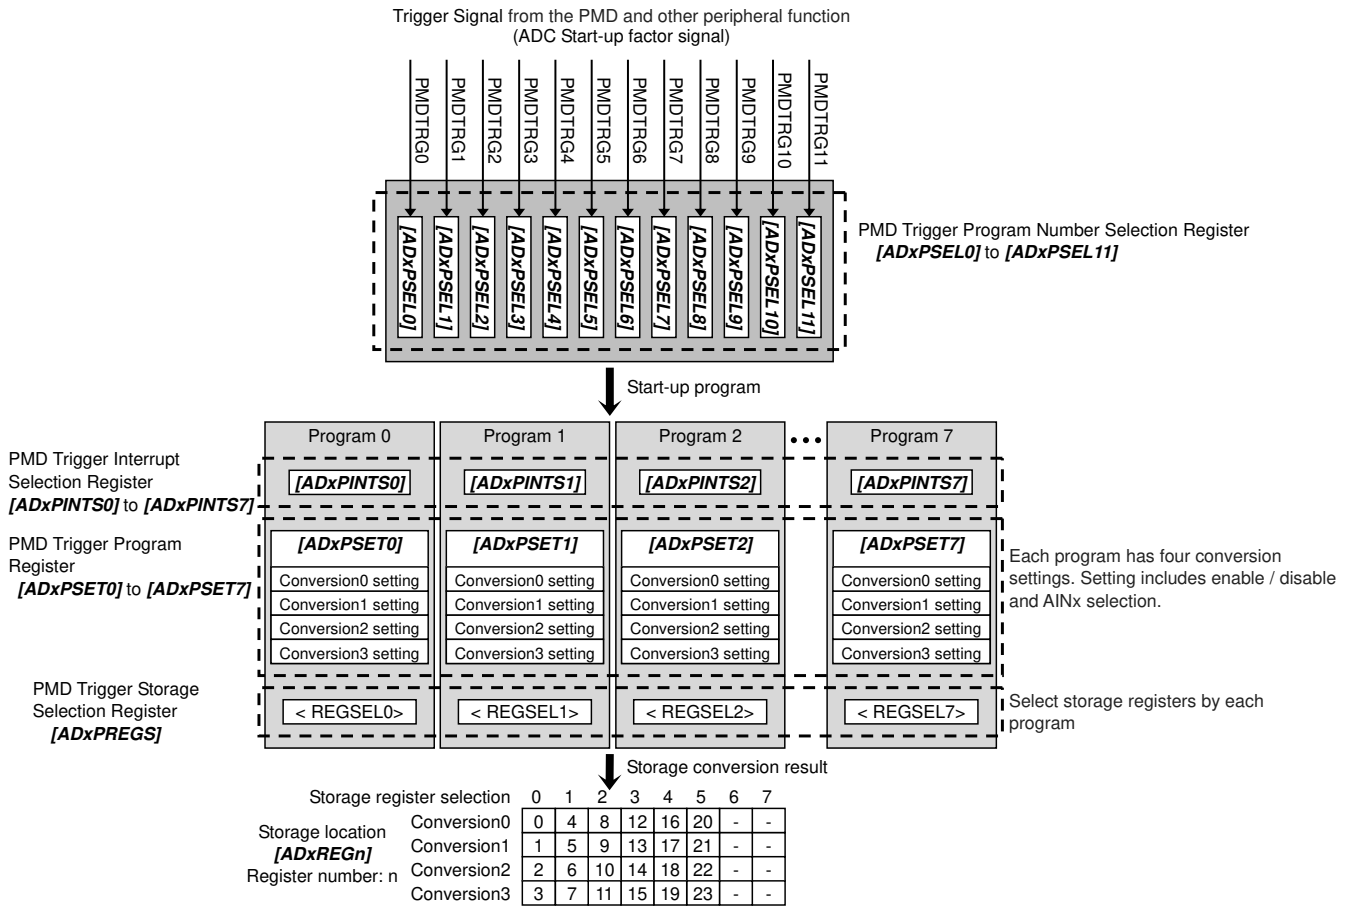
Trigger Signal from the PMD and other peripheral function
(ADC Start-up factor signal)

PMDTRG0 PMDTRG1 PMDTRG2 PMDTRG3 PMDTRG4 PMDTRG5 PMDTRG6 PMDTRG7 PMDTRG8 PMDTRG9 PMDTRG10 PMDTRG11

[ADxPSEL0] [ADxPSEL1] [ADxPSEL2] [ADxPSEL3] [ADxPSEL4] [ADxPSEL5] [ADxPSEL6] [ADxPSEL7] [ADxPSEL8] [ADxPSEL9] [ADxPSEL10] [ADxPSEL11]

PMD Trigger Program Number Selection Register
[ADxPSEL0] to [ADxPSEL11]

Start-up program

Program 0 Program 1 Program 2 ••• Program 7

PMD Trigger Interrupt Selection Register
[ADxPINTS0] to [ADxPINTS7]

[ADxPINTS0] [ADxPINTS1] [ADxPINTS2] [ADxPINTS7]

PMD Trigger Program Register
[ADxPSET0] to [ADxPSET7]

[ADxPSET0] [ADxPSET1] [ADxPSET2] [ADxPSET7]

Conversion0 setting
Conversion1 setting
Conversion2 setting
Conversion3 setting

Conversion0 setting
Conversion1 setting
Conversion2 setting
Conversion3 setting

Conversion0 setting
Conversion1 setting
Conversion2 setting
Conversion3 setting

Conversion0 setting
Conversion1 setting
Conversion2 setting
Conversion3 setting

Each program has four conversion settings. Setting includes enable / disable and AINx selection.

PMD Trigger Storage Selection Register
[ADxPREGS]

< REGSEL0> < REGSEL1> < REGSEL2> < REGSEL7>

Select storage registers by each program

Storage conversion result

Storage location
[ADxREGn]
Register number: n

| Storage register selection | 0 | 1 | 2 | 3 | 4 | 5 | 6 | 7 |
|---|---|---|---|---|---|---|---|---|
| Conversion0 | 0 | 4 | 8 | 12 | 16 | 20 | - | - |
| Conversion1 | 1 | 5 | 9 | 13 | 17 | 21 | - | - |
| Conversion2 | 2 | 6 | 10 | 14 | 18 | 22 | - | - |
| Conversion3 | 3 | 7 | 11 | 15 | 19 | 23 | - | - |